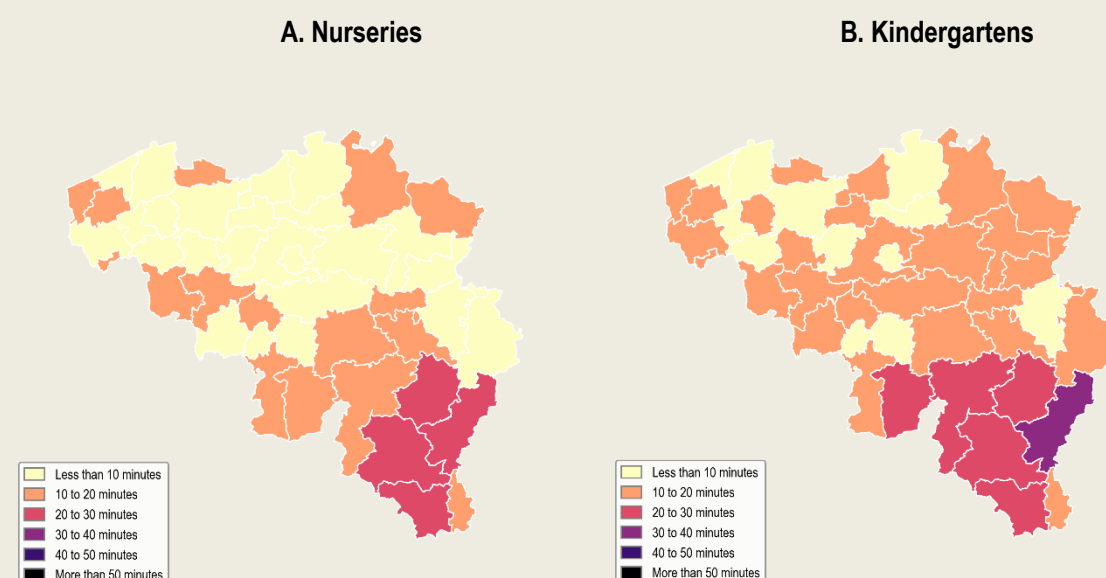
A. Nurseries

Less than 10 minutes
10 to 20 minutes
20 to 30 minutes
30 to 40 minutes
40 to 50 minutes
More than 50 minutes

B. Kindergartens

Less than 10 minutes
10 to 20 minutes
20 to 30 minutes
30 to 40 minutes
40 to 50 minutes
More than 50 minutes